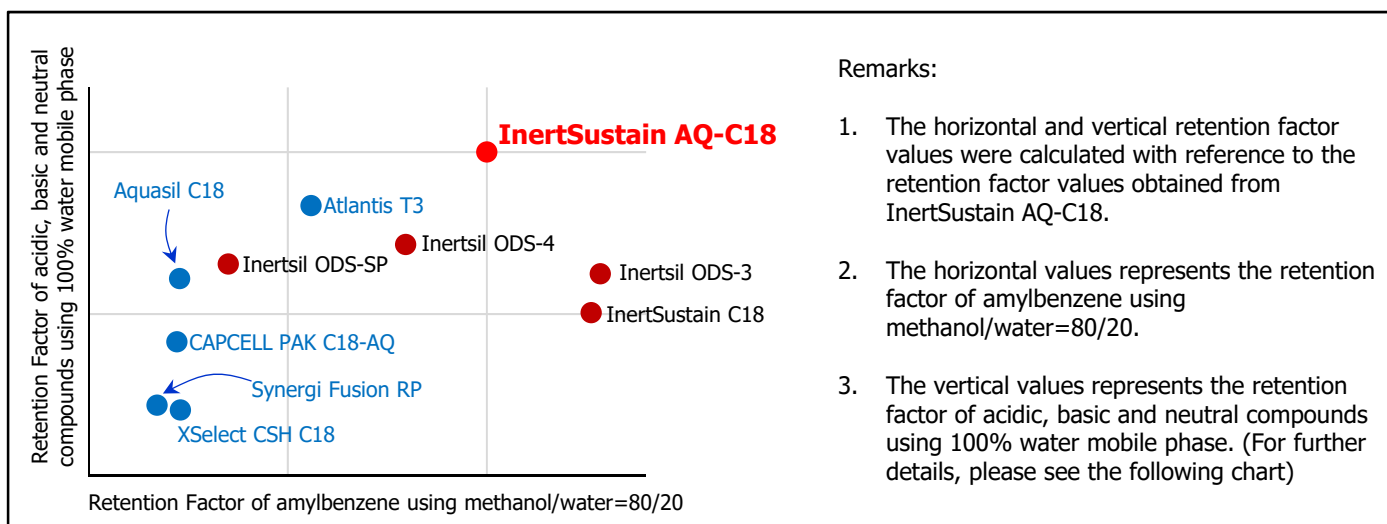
Retention Factor of acidic, basic and neutral compounds using 100% water mobile phase

InertSustain AQ-C18

Aquasil C18

Atlantis T3

Inertsil ODS-4

Inertsil ODS-SP

Inertsil ODS-3

InertSustain C18

CAPCELL PAK C18-AQ

Synergi Fusion RP

XSelect CSH C18

Retention Factor of amylbenzene using methanol/water=80/20

Remarks:

1. The horizontal and vertical retention factor values were calculated with reference to the retention factor values obtained from InertSustain AQ-C18.

2. The horizontal values represents the retention factor of amylbenzene using methanol/water=80/20.

3. The vertical values represents the retention factor of acidic, basic and neutral compounds using 100% water mobile phase. (For further details, please see the following chart)